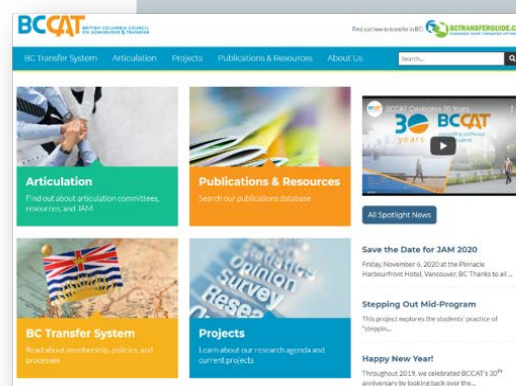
BCCAT BRITISH COLUMBIA COUNCIL ON ADMISSIONS & TRANSFER

Find out how to transfer in BC: BCTRANSFERGUIDE.CA

BC Transfer System | Articulation | Projects | Publications & Resources | About Us | Search...

Articulation
Find out about articulation committees, resources, and JAM

Publications & Resources
Search our publications database

BCCAT Celebrates 30 Years
30 years BCCAT

All Spotlight News

BC Transfer System
Read about membership, policies, and processes

Opinion Survey Resea

Projects
Learn about our research agenda and current projects

Save the Date for JAM 2020
Friday, November 6, 2020 at the Pinnacle Harbourfront Hotel, Vancouver, BC Thanks to al...

Stepping Out Mid-Program
This project explores the students' practice of "steppin...

Happy New Year!
Throughout 2019, we celebrated BCCAT's 30$^{th}$ anniversary by looking back over the...